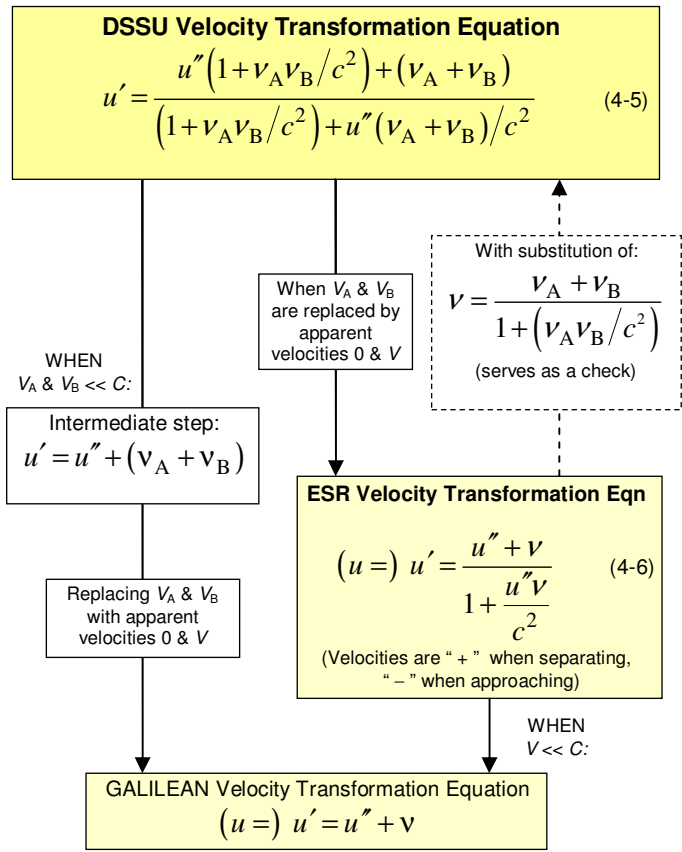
**DSSU Velocity Transformation Equation**

$u' = \frac{u''\left(1+v_A v_B/c^2\right)+\left(v_A+v_B\right)}{\left(1+v_A v_B/c^2\right)+u''\left(v_A+v_B\right)/c^2}$ (4-5)

WHEN $V_A$ & $V_B$ << $C$:

When $V_A$ & $V_B$ are replaced by apparent velocities 0 & $V$

With substitution of:

$v = \frac{v_A+v_B}{1+\left(v_A v_B/c^2\right)}$

(serves as a check)

Intermediate step:

$u' = u'' + \left(v_A + v_B\right)$

**ESR Velocity Transformation Eqn**

$\left(u=\right)\ u' = \frac{u''+v}{1+\frac{u''v}{c^2}}$ (4-6)

(Velocities are " + " when separating, " – " when approaching)

Replacing $V_A$ & $V_B$ with apparent velocities 0 & $V$

WHEN $V$ << $C$:

GALILEAN Velocity Transformation Equation

$\left(u=\right)\ u' = u'' + v$